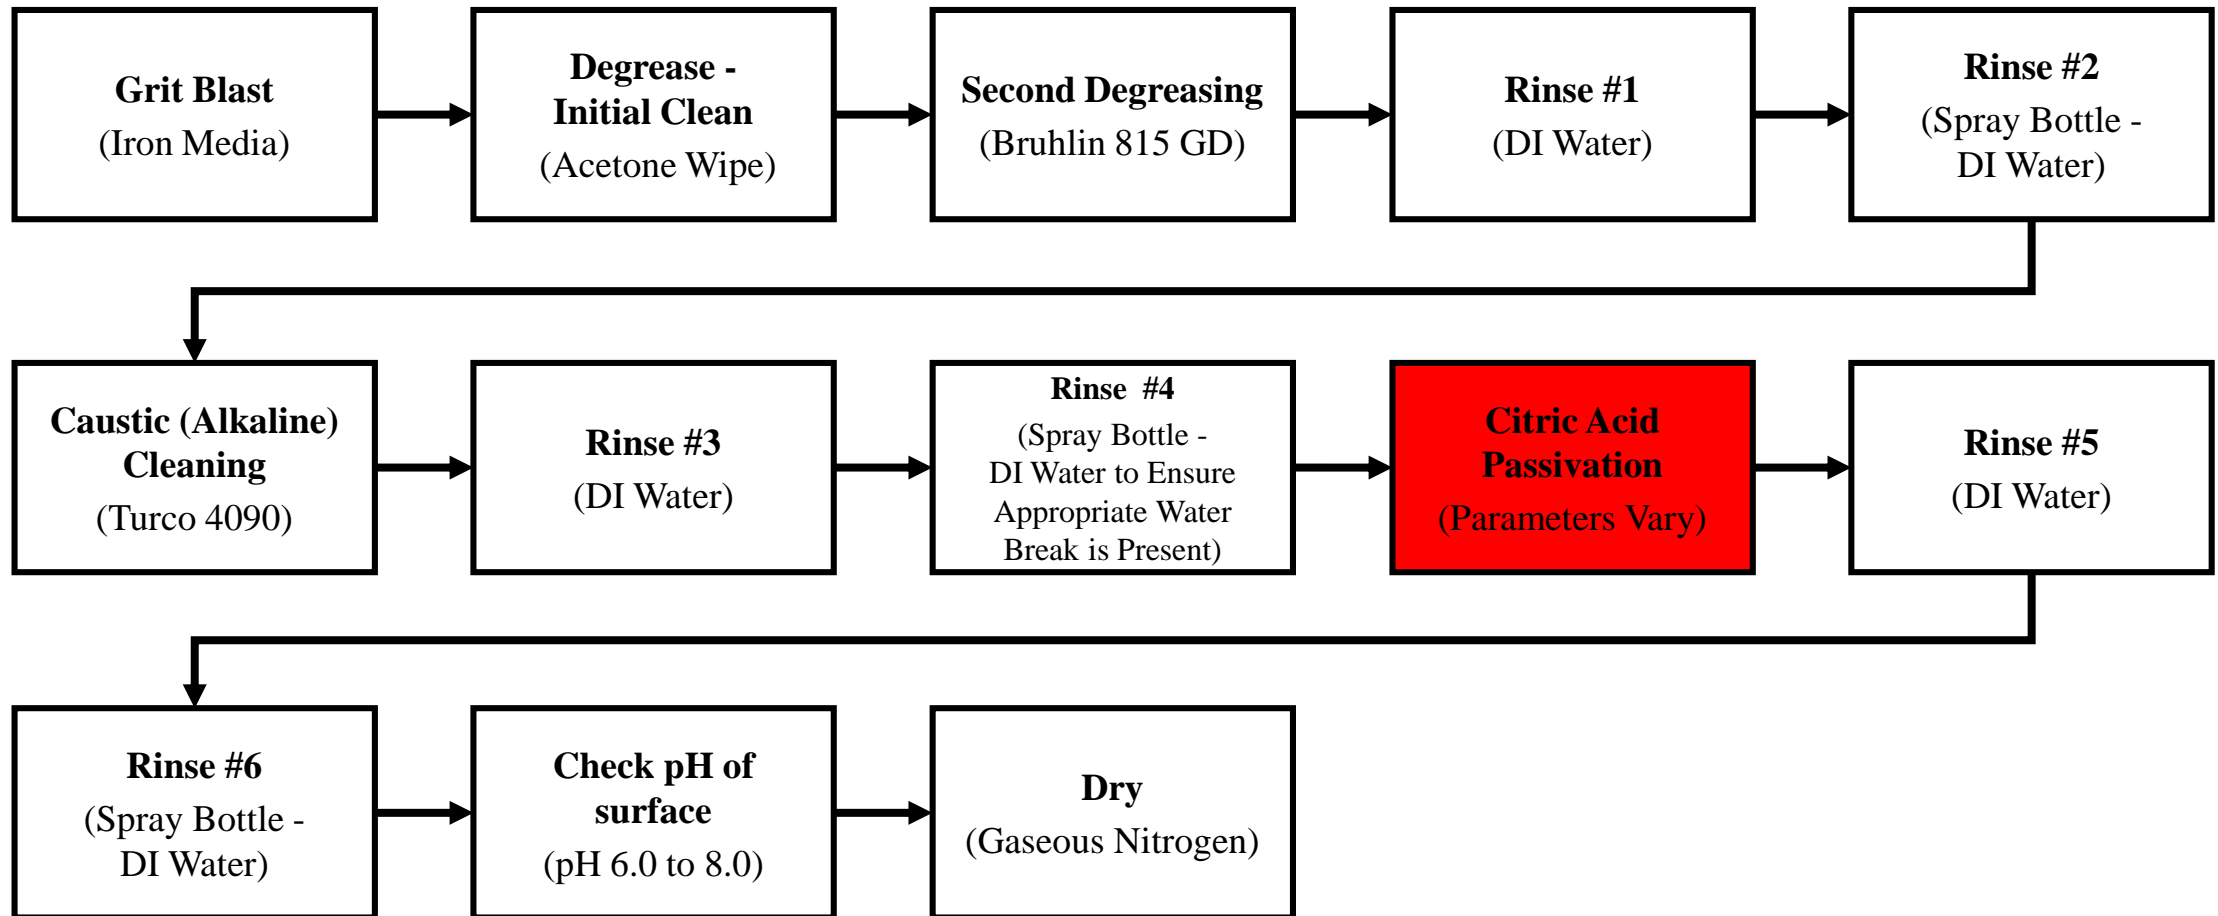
Grit Blast
(Iron Media)

Degrease - Initial Clean
(Acetone Wipe)

Second Degreasing
(Bruhlin 815 GD)

Rinse #1
(DI Water)

Rinse #2
(Spray Bottle - DI Water)

Caustic (Alkaline) Cleaning
(Turco 4090)

Rinse #3
(DI Water)

Rinse #4
(Spray Bottle - DI Water to Ensure Appropriate Water Break is Present)

Citric Acid Passivation
(Parameters Vary)

Rinse #5
(DI Water)

Rinse #6
(Spray Bottle - DI Water)

Check pH of surface
(pH 6.0 to 8.0)

Dry
(Gaseous Nitrogen)